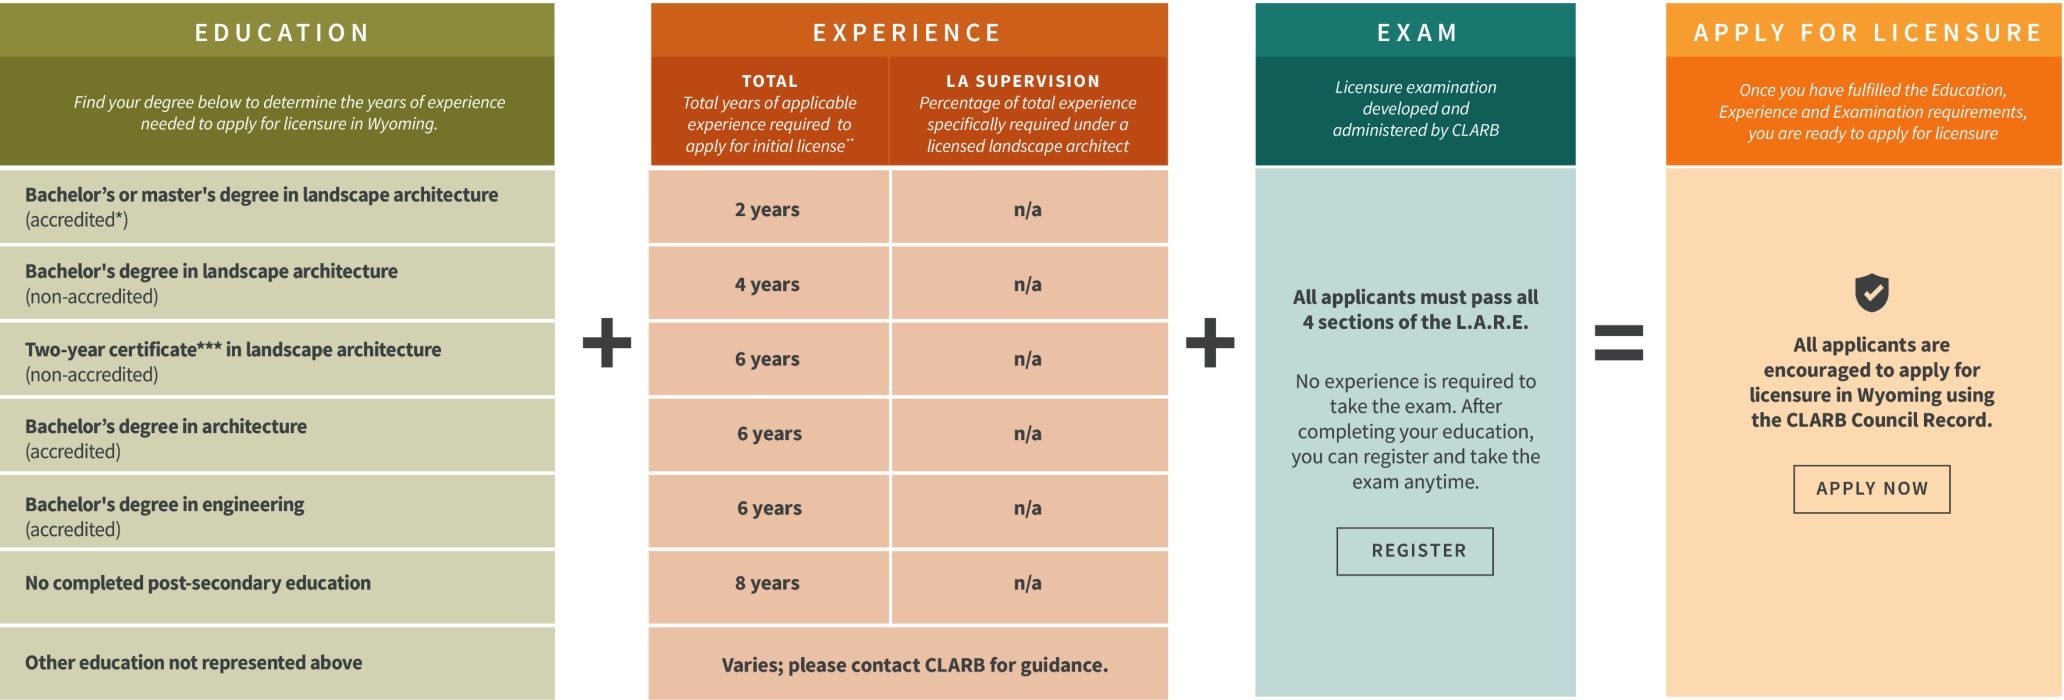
EDUCATION

Find your degree below to determine the years of experience needed to apply for licensure in Wyoming.

| | |
|---|---|
| Bachelor’s or master's degree in landscape architecture (accredited*) | |
| Bachelor's degree in landscape architecture (non-accredited) | |
| Two-year certificate*** in landscape architecture (non-accredited) | |
| Bachelor’s degree in architecture (accredited) | |
| Bachelor's degree in engineering (accredited) | |
| No completed post-secondary education | |
| Other education not represented above | |

+

EXPERIENCE

| TOTAL Total years of applicable experience required to apply for initial license** | LA SUPERVISION Percentage of total experience specifically required under a licensed landscape architect |
|---|---|
| 2 years | n/a |
| 4 years | n/a |
| 6 years | n/a |
| 6 years | n/a |
| 6 years | n/a |
| 8 years | n/a |
| Varies; please contact CLARB for guidance. | |

+

EXAM

Licensure examination developed and administered by CLARB

All applicants must pass all 4 sections of the L.A.R.E.

No experience is required to take the exam. After completing your education, you can register and take the exam anytime.

REGISTER

=

APPLY FOR LICENSURE

Once you have fulfilled the Education, Experience and Examination requirements, you are ready to apply for licensure

All applicants are encouraged to apply for licensure in Wyoming using the CLARB Council Record.

APPLY NOW